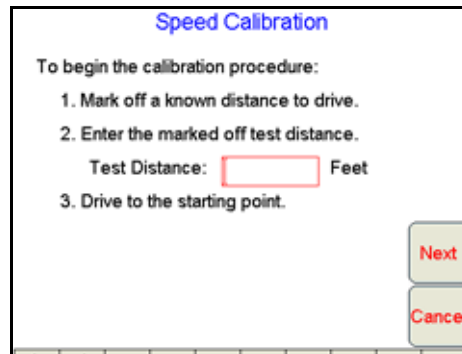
Speed Calibration

To begin the calibration procedure:

1. Mark off a known distance to drive.

2. Enter the marked off test distance.

Test Distance: Feet

3. Drive to the starting point.

Next

Cance